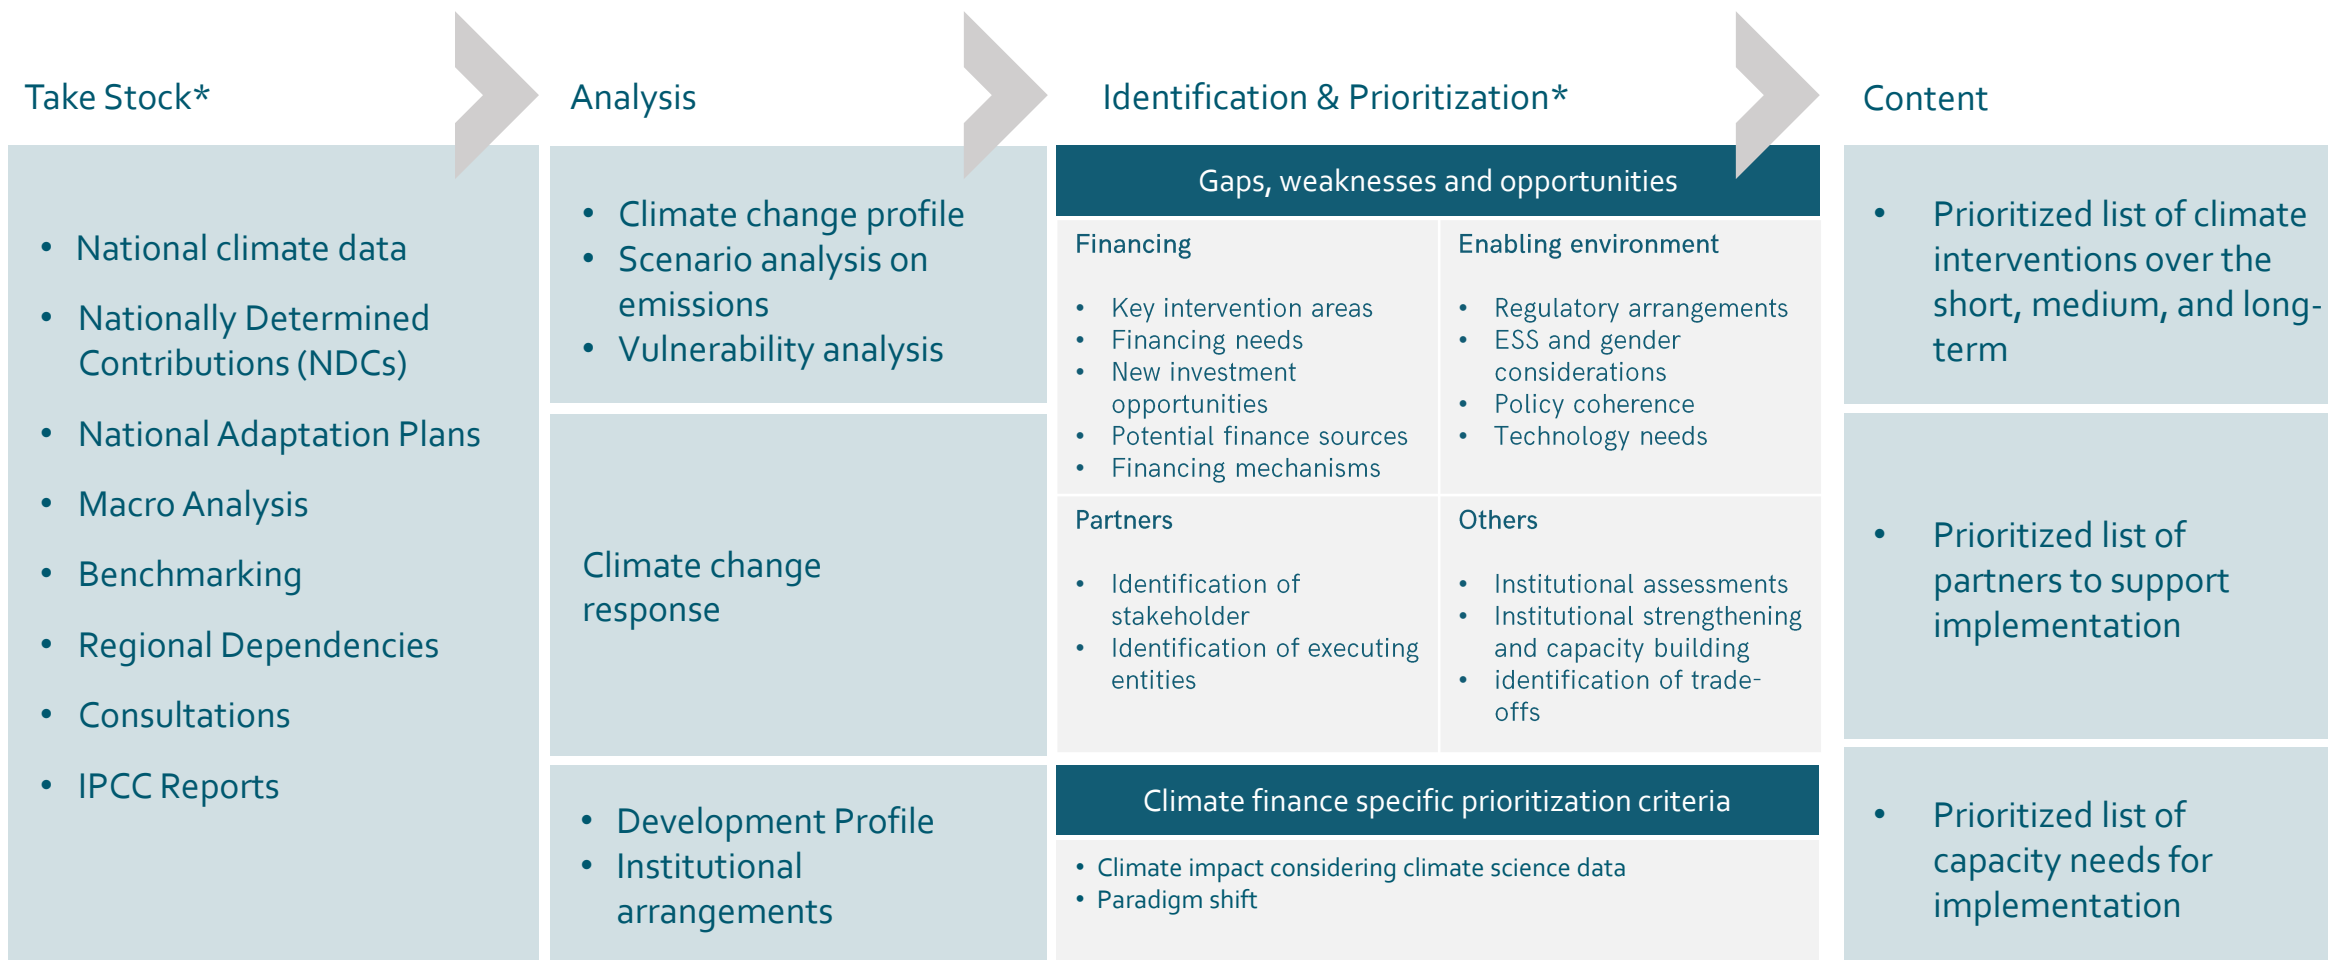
Take Stock*

- National climate data
- Nationally Determined Contributions (NDCs)
- National Adaptation Plans
- Macro Analysis
- Benchmarking
- Regional Dependencies
- Consultations
- IPCC Reports

Analysis

- Climate change profile
- Scenario analysis on emissions
- Vulnerability analysis

Climate change response

- Development Profile
- Institutional arrangements

Identification & Prioritization*

Gaps, weaknesses and opportunities

Financing

- Key intervention areas
- Financing needs
- New investment opportunities
- Potential finance sources
- Financing mechanisms

Enabling environment

- Regulatory arrangements
- ESS and gender considerations
- Policy coherence
- Technology needs

Partners

- Identification of stakeholder
- Identification of executing entities

Others

- Institutional assessments
- Institutional strengthening and capacity building
- identification of trade-offs

Climate finance specific prioritization criteria

- Climate impact considering climate science data
- Paradigm shift

Content

- Prioritized list of climate interventions over the short, medium, and long-term

- Prioritized list of partners to support implementation

- Prioritized list of capacity needs for implementation